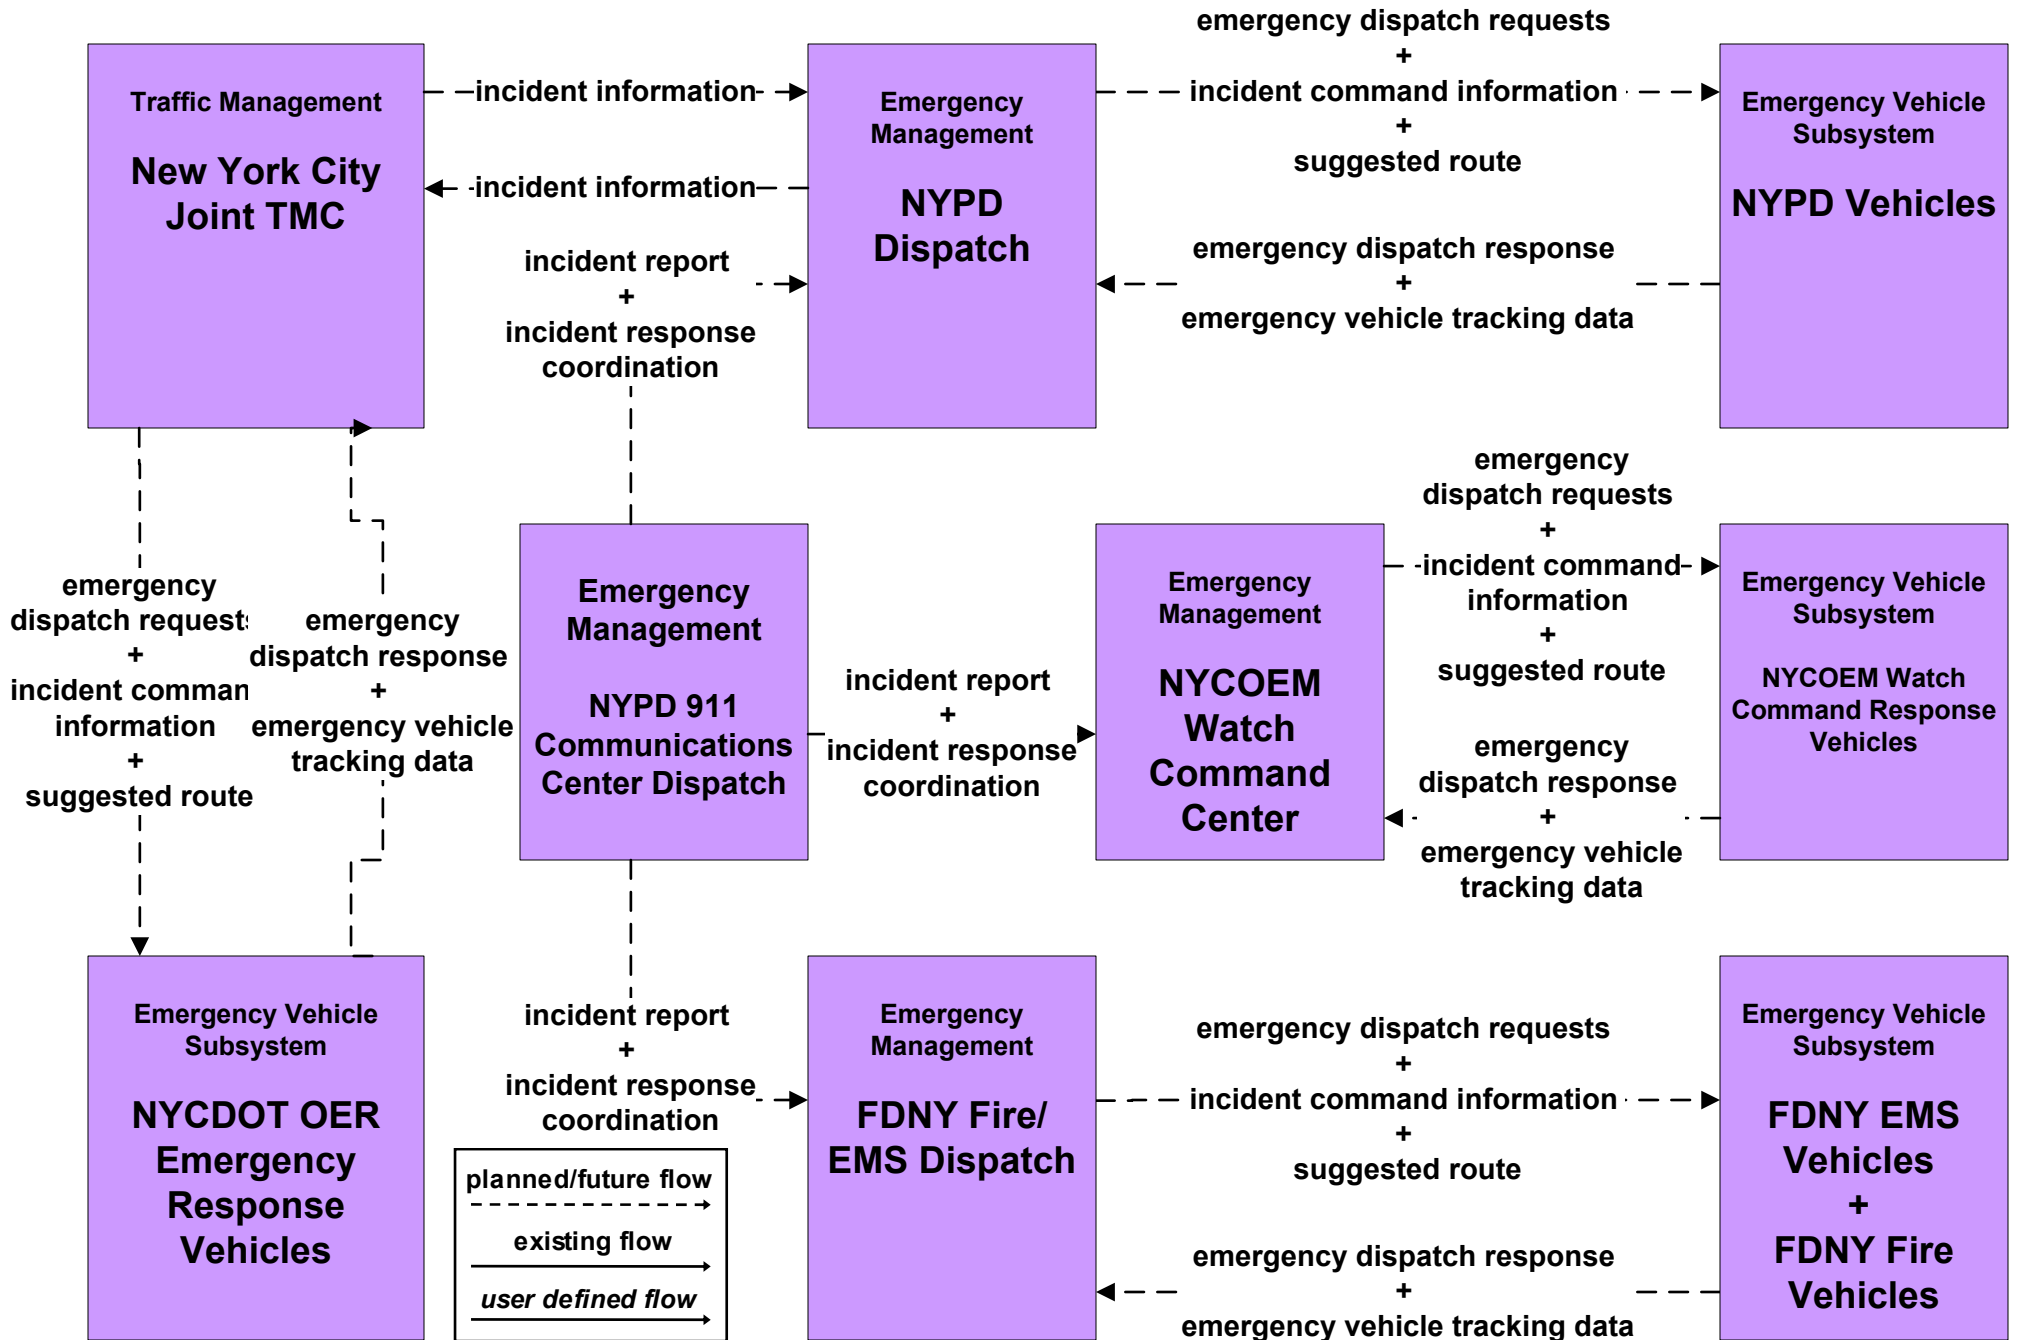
Traffic Management

New York City Joint TMC

incident information

incident information

incident report
+
incident response coordination

Emergency Management

NYPD Dispatch

emergency dispatch requests
+
incident command information
+
suggested route

emergency dispatch response
+
emergency vehicle tracking data

Emergency Vehicle Subsystem

NYPD Vehicles

emergency dispatch request
+
incident comman information
+
suggested route

emergency dispatch response
+
emergency vehicle tracking data

Emergency Management

NYPD 911 Communications Center Dispatch

incident report
+
incident response coordination

Emergency Management

NYCOEM Watch Command Center

emergency dispatch requests
+
incident command information
+
suggested route

emergency dispatch response
+
emergency vehicle tracking data

Emergency Vehicle Subsystem

NYCOEM Watch Command Response Vehicles

Emergency Vehicle Subsystem

NYCDOT OER Emergency Response Vehicles

incident report
+
incident response coordination

planned/future flow

existing flow

user defined flow

Emergency Management

FDNY Fire/ EMS Dispatch

emergency dispatch requests
+
incident command information
+
suggested route

emergency dispatch response
+
emergency vehicle tracking data

Emergency Vehicle Subsystem

FDNY EMS Vehicles
+
FDNY Fire Vehicles